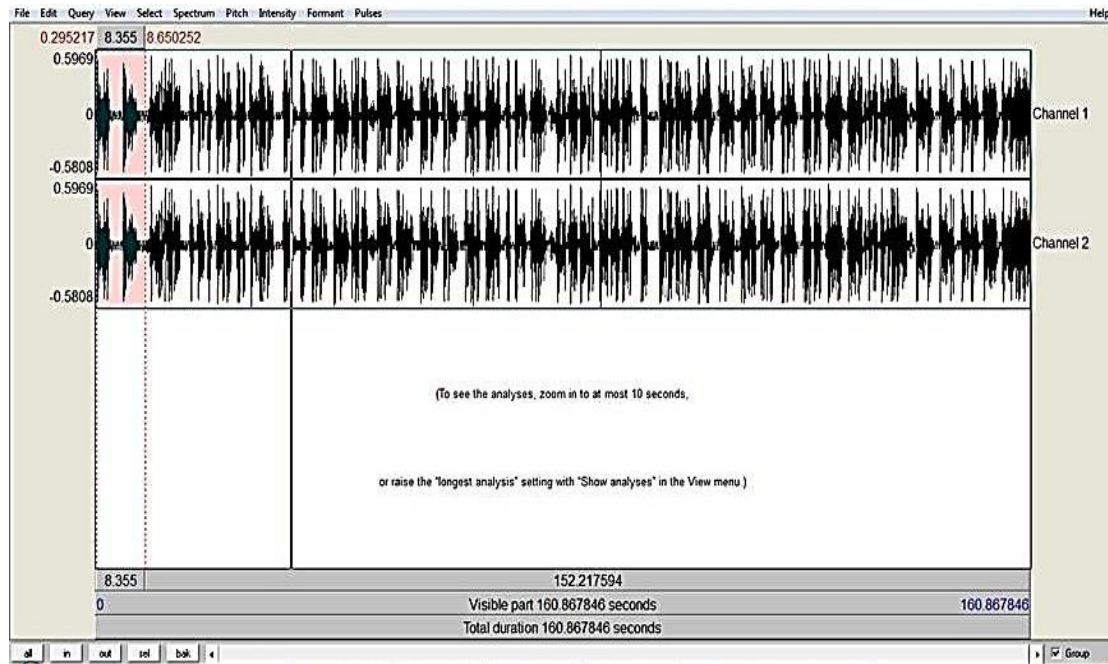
File Edit Query View Select Spectrum Pitch Intensity Formant Pulses Help

0.295217 8.355 8.650252

0.5969

0

-0.5808

Channel 1

0.5969

0

-0.5808

Channel 2

(To see the analyses, zoom in to at most 10 seconds,

or raise the "longest analysis" setting with "Show analyses" in the View menu.)

8.355

152.217594

0

Visible part 160.867846 seconds

160.867846

Total duration 160.867846 seconds

all in out sel bak

Group